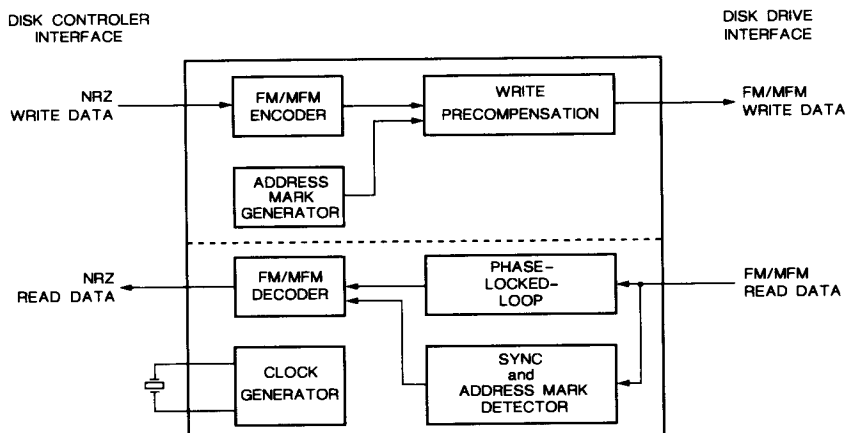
DISK CONTROLER INTERFACE

DISK DRIVE INTERFACE

NRZ WRITE DATA

FM/MFM ENCODER

WRITE PRECOMPENSATION

FM/MFM WRITE DATA

ADDRESS MARK GENERATOR

NRZ READ DATA

FM/MFM DECODER

PHASE-LOCKED-LOOP

FM/MFM READ DATA

CLOCK GENERATOR

SYNC and ADDRESS MARK DETECTOR